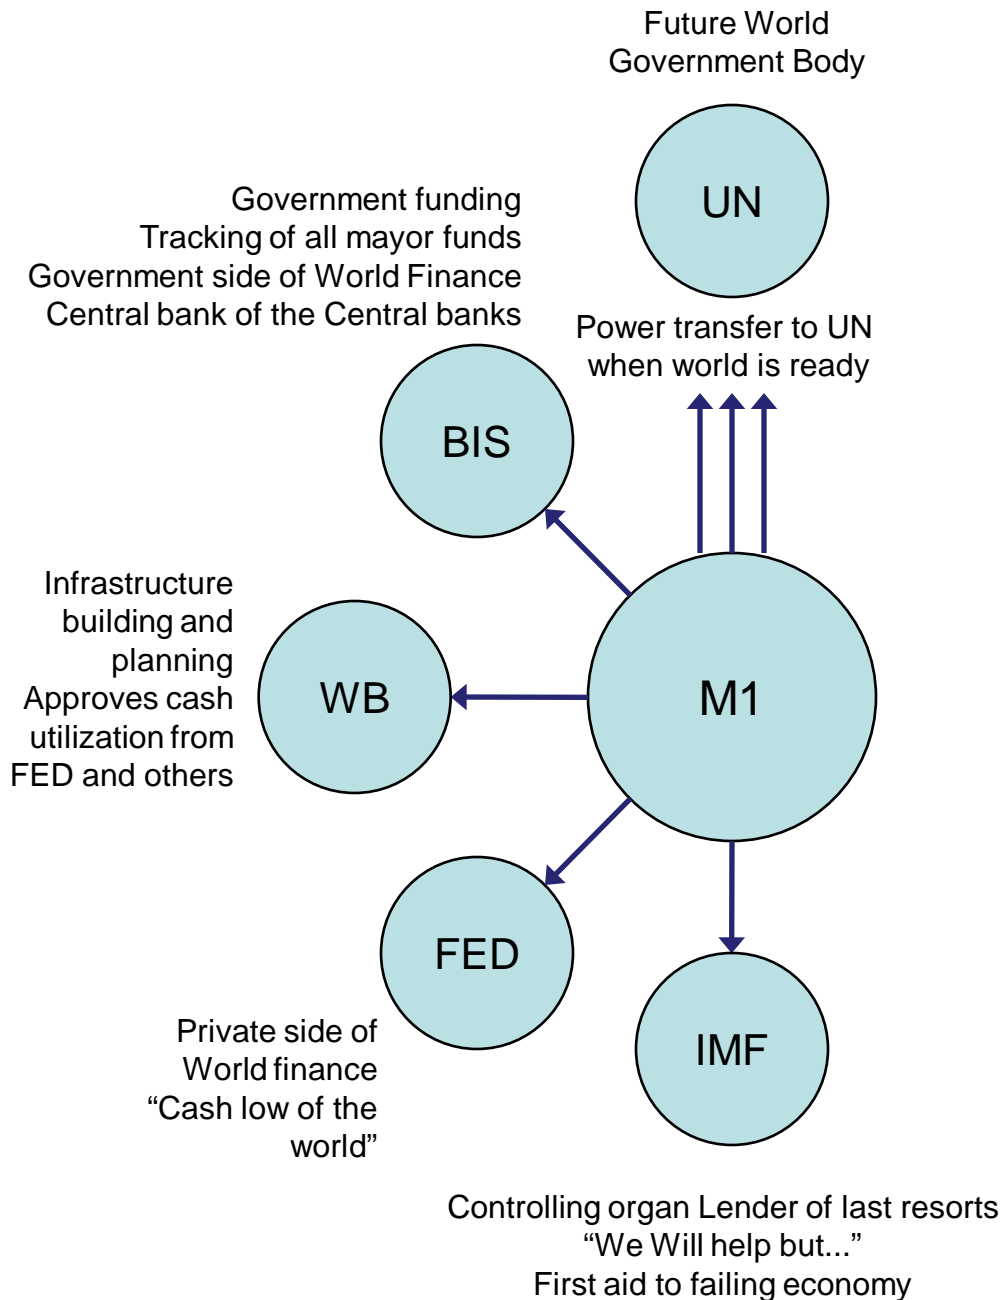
Future World
Government Body

UN

Government funding
Tracking of all mayor funds
Government side of World Finance
Central bank of the Central banks

Power transfer to UN
when world is ready

BIS

Infrastructure
building and
planning
Approves cash
utilization from
FED and others

WB

M1

FED

Private side of
World finance
“Cash low of the
world”

IMF

Controlling organ Lender of last resorts
“We Will help but...”
First aid to failing economy